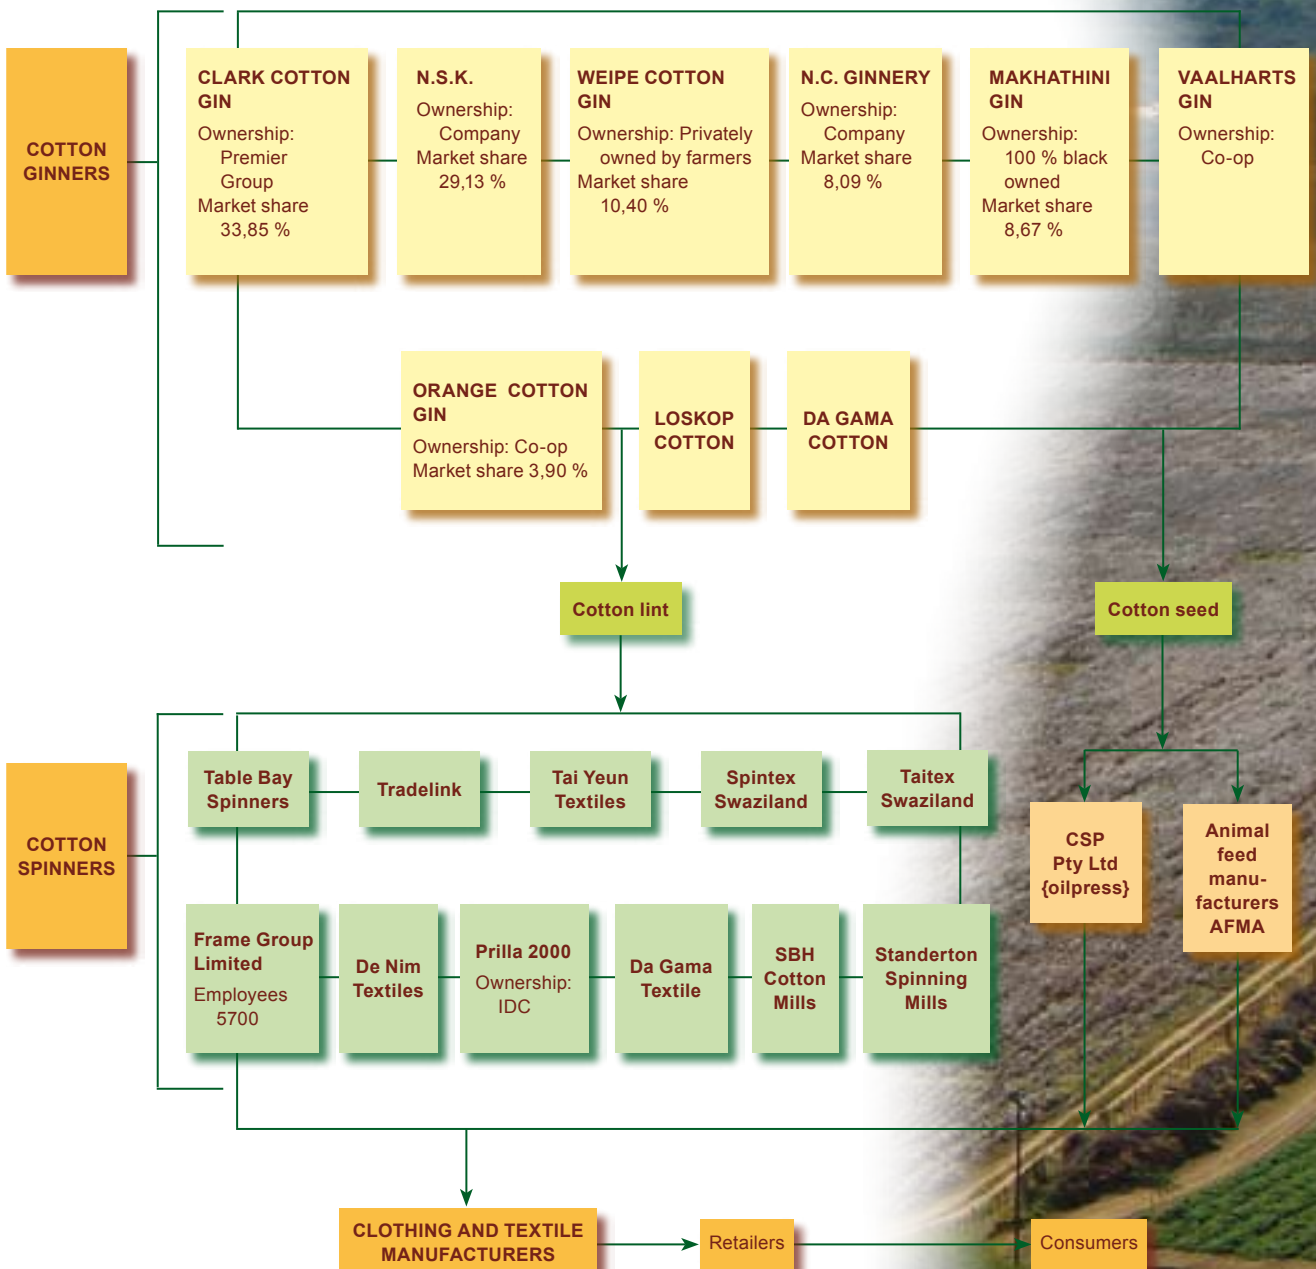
COTTON GINNERS

CLARK COTTON GIN
Ownership: Premier Group
Market share 33,85 %

N.S.K.
Ownership: Company
Market share 29,13 %

WEIPE COTTON GIN
Ownership: Privately owned by farmers
Market share 10,40 %

N.C. GINNERY
Ownership: Company
Market share 8,09 %

MAKHATHINI GIN
Ownership: 100 % black owned
Market share 8,67 %

VAALHARTS GIN
Ownership: Co-op

ORANGE COTTON GIN
Ownership: Co-op
Market share 3,90 %

LOSKOP COTTON

DA GAMA COTTON

Cotton lint

Cotton seed

COTTON SPINNERS

Table Bay Spinners

Tradelink

Tai Yeun Textiles

Spintex Swaziland

Taitex Swaziland

Frame Group Limited
Employees 5700

De Nim Textiles

Prilla 2000
Ownership: IDC

Da Gama Textile

SBH Cotton Mills

Standerton Spinning Mills

CSP Pty Ltd {oilpress}

Animal feed manufacturers AFMA

CLOTHING AND TEXTILE MANUFACTURERS

Retailers

Consumers